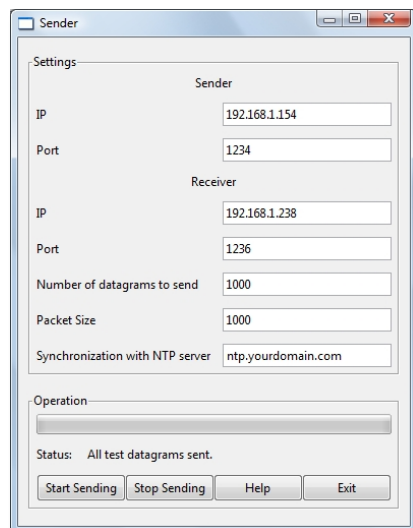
Sender

Settings

Sender

IP 192.168.1.154

Port 1234

Receiver

IP 192.168.1.238

Port 1236

Number of datagrams to send 1000

Packet Size 1000

Synchronization with NTP server ntp.yourdomain.com

Operation

Status: All test datagrams sent.

Start Sending Stop Sending Help Exit